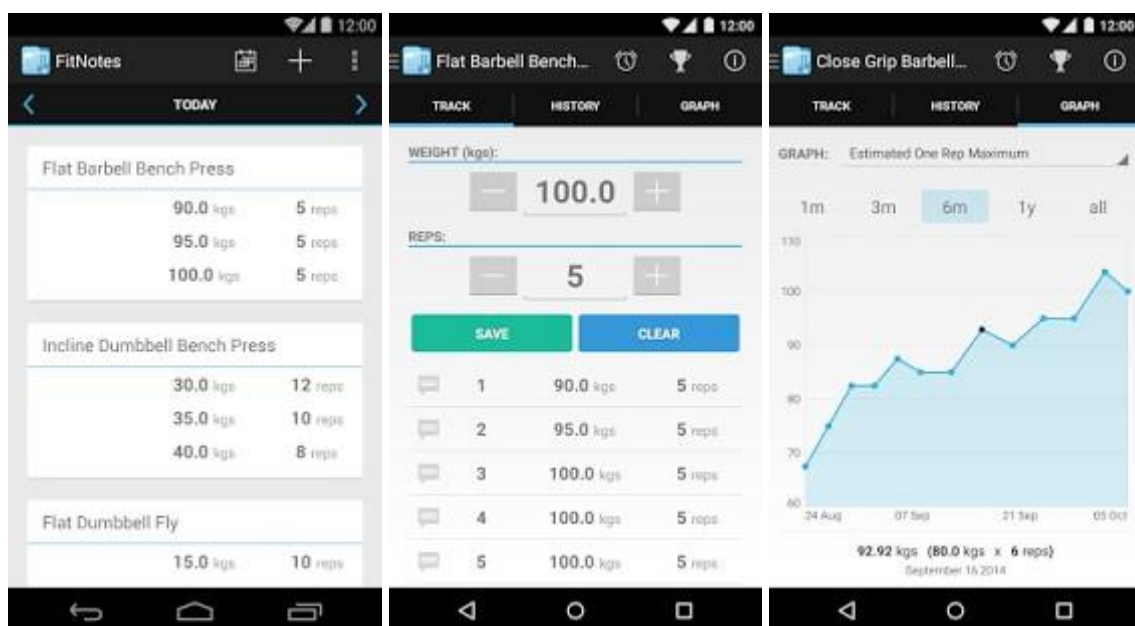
12:00

FitNotes

TODAY

Flat Barbell Bench Press

90.0 kgs 5 reps
95.0 kgs 5 reps
100.0 kgs 5 reps

Incline Dumbbell Bench Press

30.0 kgs 12 reps
35.0 kgs 10 reps
40.0 kgs 8 reps

Flat Dumbbell Fly

15.0 kgs 10 reps

12:00

Flat Barbell Bench...

TRACK HISTORY GRAPH

WEIGHT (kgs):

100.0

REPS:

5

SAVE CLEAR

| | | | |
|---|---|---|---|
| | 1 | 90.0 kgs | 5 reps |
| | 2 | 95.0 kgs | 5 reps |
| | 3 | 100.0 kgs | 5 reps |
| | 4 | 100.0 kgs | 5 reps |
| | 5 | 100.0 kgs | 5 reps |

12:00

Close Grip Barbell...

TRACK HISTORY GRAPH

GRAPH: Estimated One Rep Maximum

1m 3m 6m 1y all

110
100
90
80
70
60

24 Aug 07 Sep 21 Sep 05 Oct

92.92 kgs (80.0 kgs x 6 reps)
September 16 2014